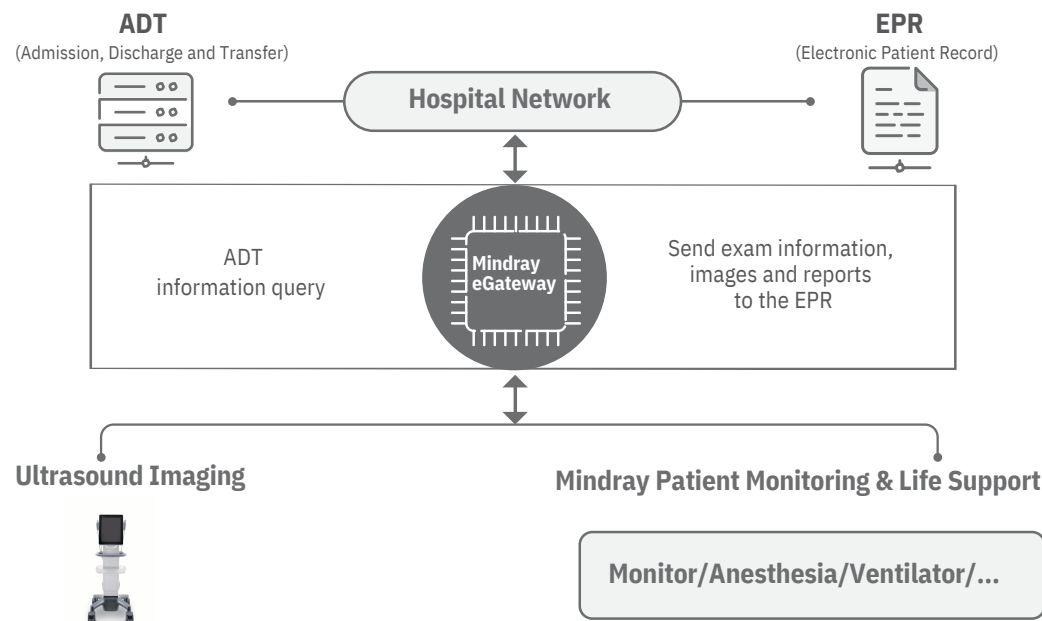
ADT
(Admission, Discharge and Transfer)

EPR
(Electronic Patient Record)

Hospital Network

ADT
information query

Mindray
eGateway

Send exam information,
images and reports
to the EPR

Ultrasound Imaging

Mindray Patient Monitoring & Life Support

Monitor/Anesthesia/Ventilator/...